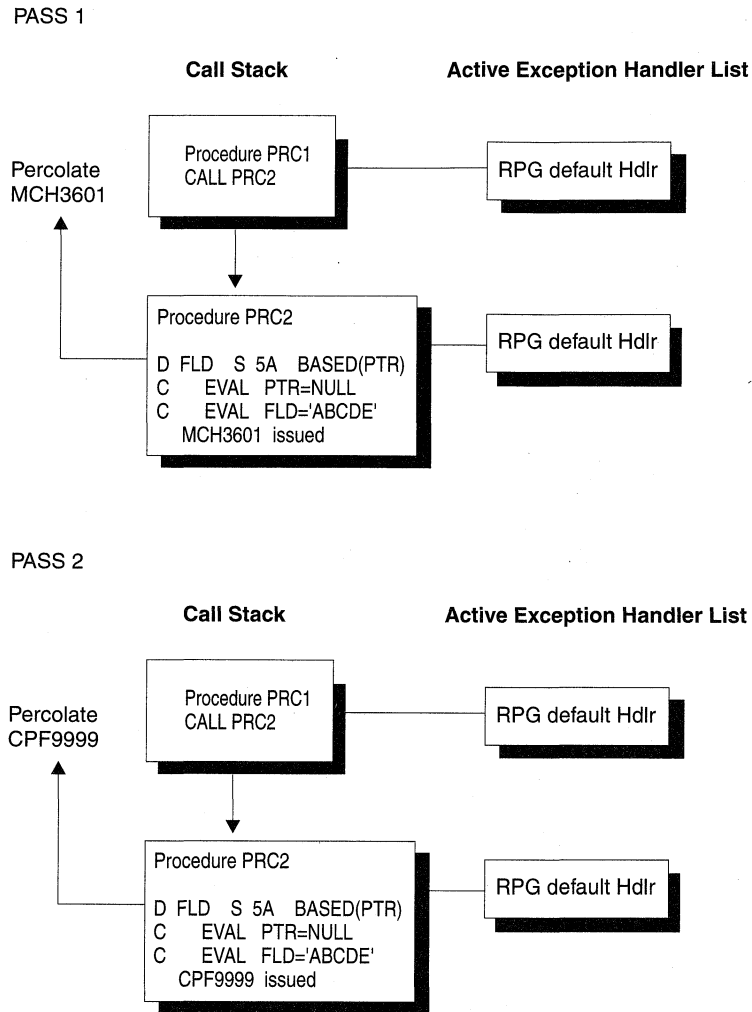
PASS 1

Call Stack

Active Exception Handler List

Percolate MCH3601

Procedure PRC1
CALL PRC2

RPG default Hdlr

Procedure PRC2

D FLD S 5A BASED(PTR)
C EVAL PTR=NULL
C EVAL FLD='ABCDE'
MCH3601 issued

RPG default Hdlr

PASS 2

Call Stack

Active Exception Handler List

Percolate CPF9999

Procedure PRC1
CALL PRC2

RPG default Hdlr

Procedure PRC2

D FLD S 5A BASED(PTR)
C EVAL PTR=NULL
C EVAL FLD='ABCDE'
CPF9999 issued

RPG default Hdlr